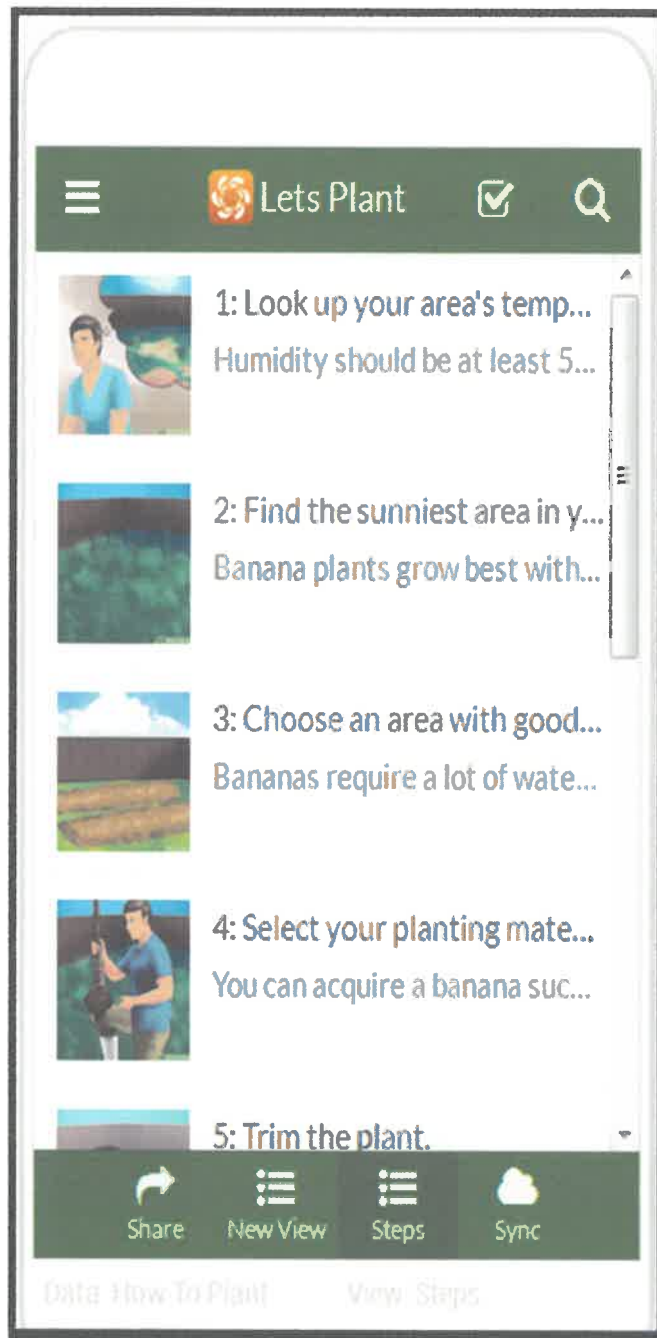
Lets Plant

1: Look up your area's temp...
Humidity should be at least 5...

2: Find the sunniest area in y...
Banana plants grow best with...

3: Choose an area with good...
Bananas require a lot of wate...

4: Select your planting mate...
You can acquire a banana suc...

5: Trim the plant.

Share New View Steps Sync

Data: How To Plant View: Steps